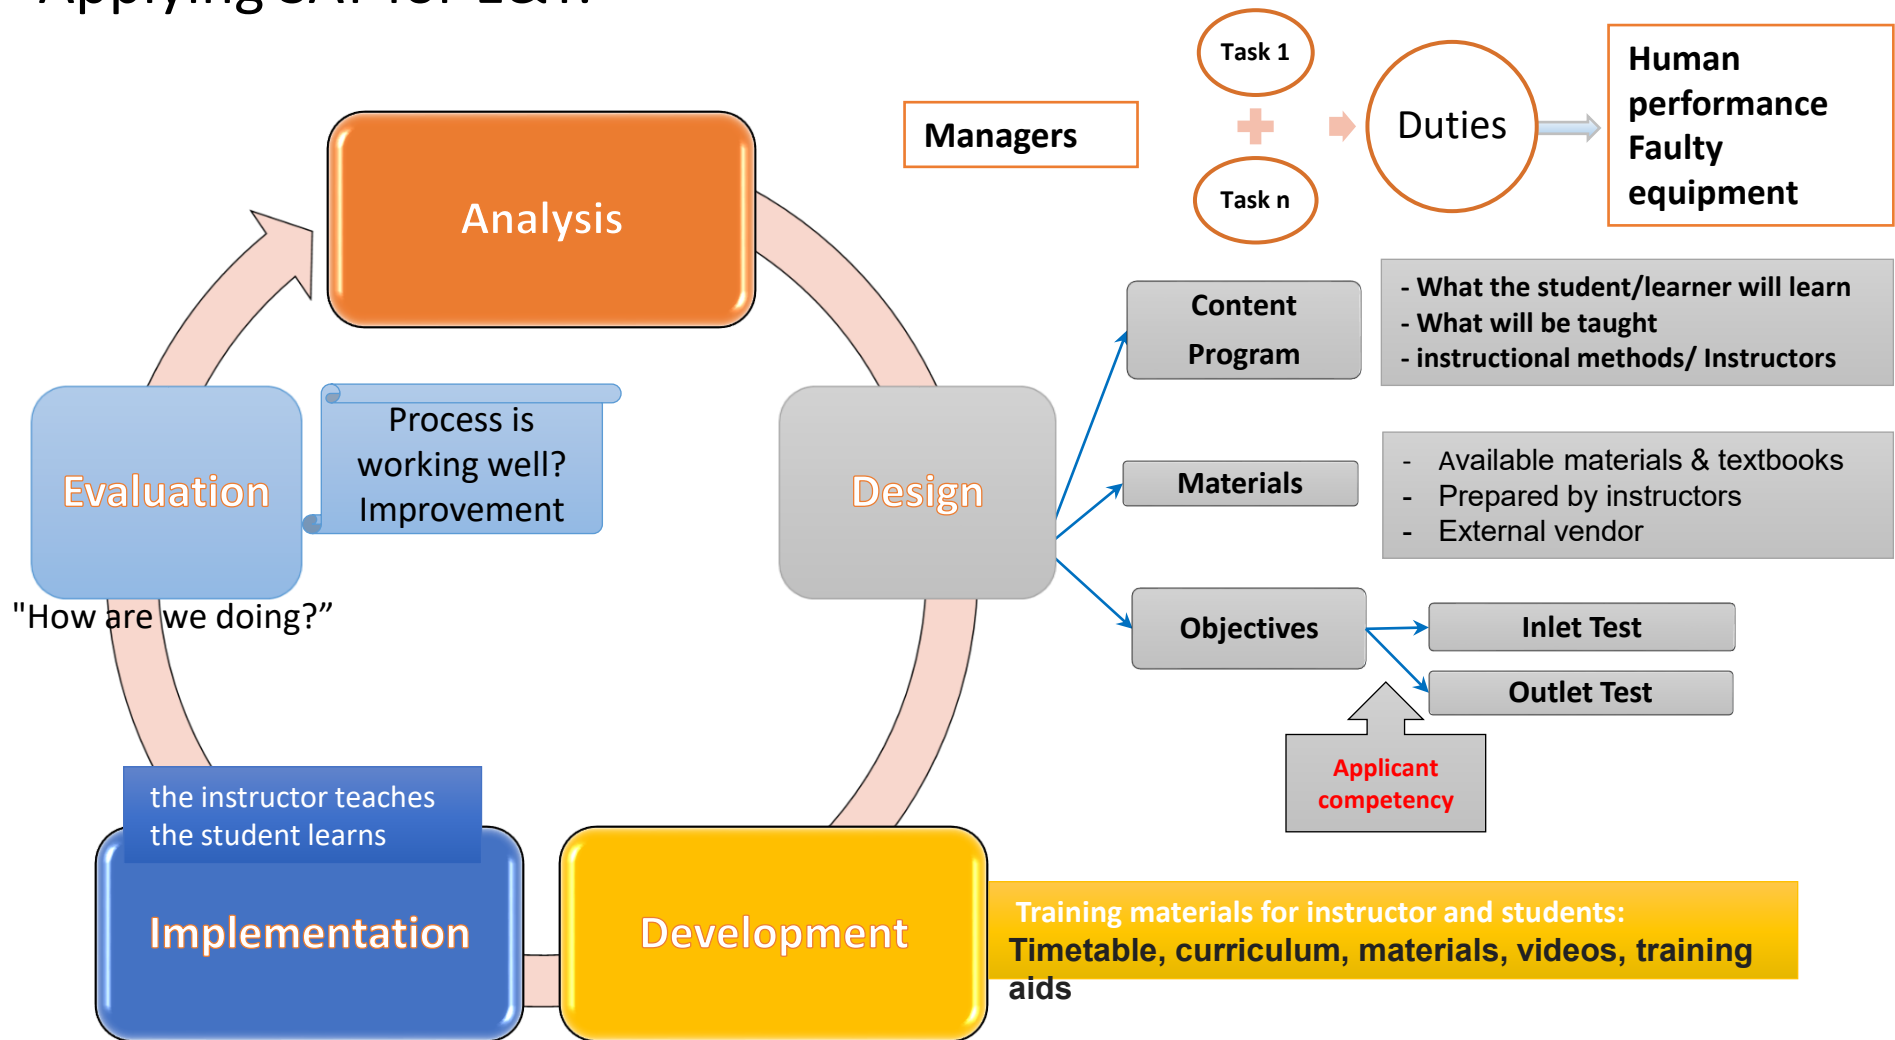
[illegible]

Managers

Task 1

Task n

Duties

Human performance Faulty equipment

Analysis

Content Program

- What the student/learner will learn
- What will be taught
- instructional methods/ Instructors

Evaluation

Process is working well? Improvement

Design

Materials

- Available materials & textbooks
- Prepared by instructors
- External vendor

"How are we doing?"

Objectives

Inlet Test

Outlet Test

Applicant competency

the instructor teaches the student learns

Implementation

Development

Training materials for instructor and students: Timetable, curriculum, materials, videos, training aids